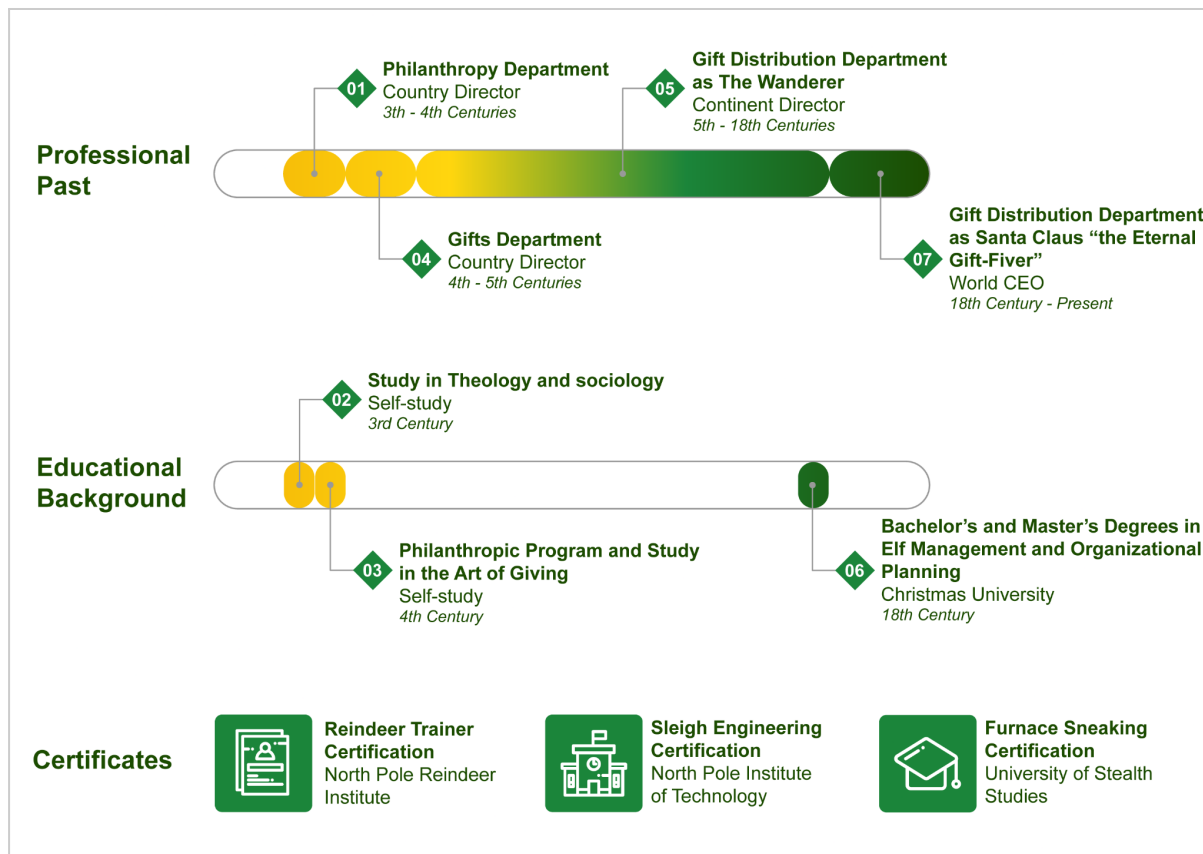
Professional Past

01 Philanthropy Department
Country Director
3th - 4th Centuries

05 Gift Distribution Department as The Wanderer
Continent Director
5th - 18th Centuries

04 Gifts Department
Country Director
4th - 5th Centuries

07 Gift Distribution Department as Santa Claus “the Eternal Gift-Fiver”
World CEO
18th Century - Present

Educational Background

02 Study in Theology and sociology
Self-study
3rd Century

03 Philanthropic Program and Study in the Art of Giving
Self-study
4th Century

06 Bachelor’s and Master’s Degrees in Elf Management and Organizational Planning
Christmas University
18th Century

Certificates

Reindeer Trainer Certification
North Pole Reindeer Institute

Sleigh Engineering Certification
North Pole Institute of Technology

Furnace Sneaking Certification
University of Stealth Studies